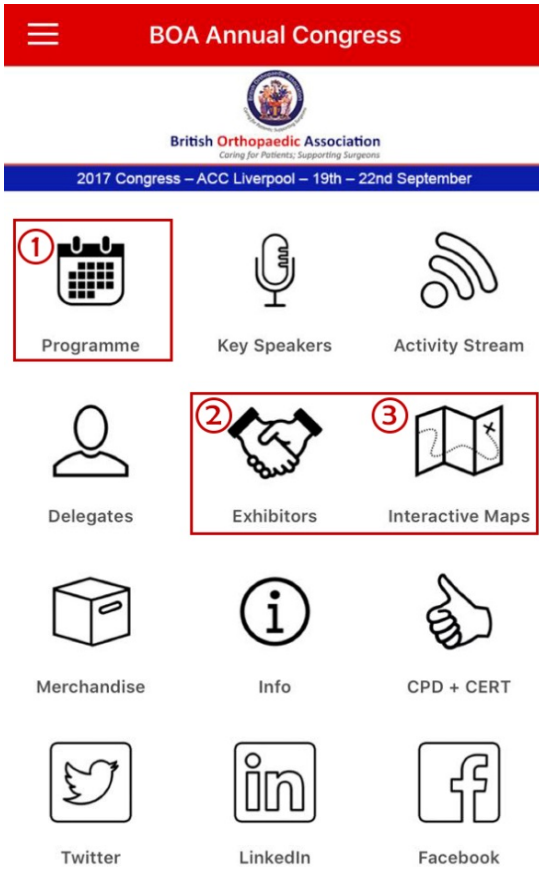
BOA Annual Congress

British Orthopaedic Association
Caring for Patients; Supporting Surgeons

2017 Congress – ACC Liverpool – 19th – 22nd September

1
Programme

Key Speakers

Activity Stream

Delegates

2
Exhibitors

3
Interactive Maps

Merchandise

Info

CPD + CERT

Twitter

LinkedIn

Facebook